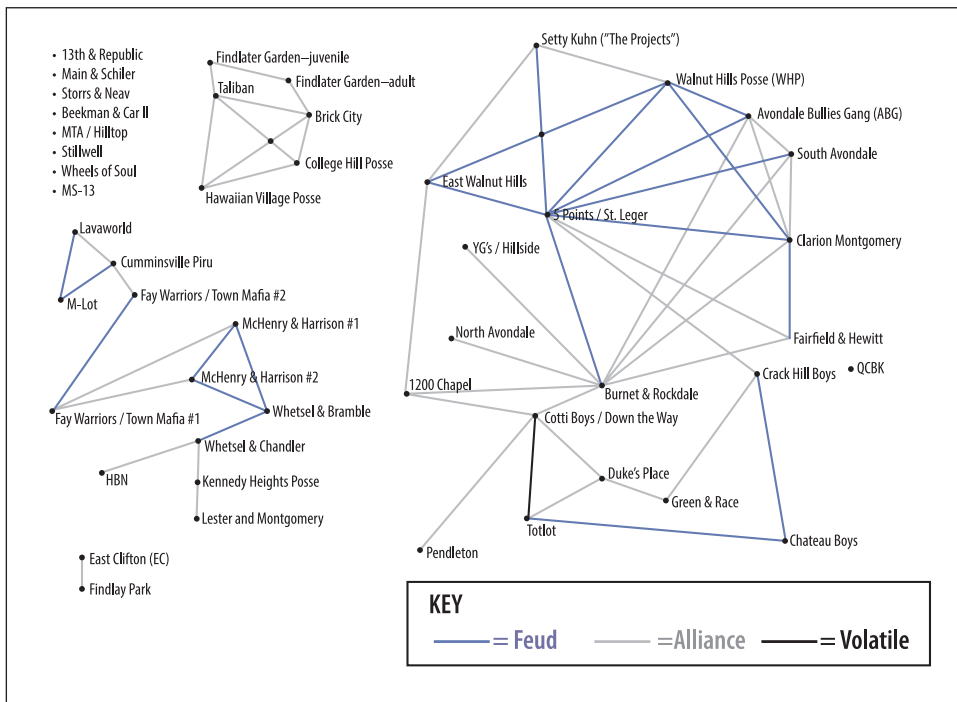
13th & Republic
Main & Schiler
Storrs & Neav
Beekman & Car ll
MTA / Hilltop
Stillwell
Wheels of Soul
MS-13

Findlater Garden–juvenile
Findlater Garden–adult
Taliban
Brick City
College Hill Posse
Hawaiian Village Posse

Lavaworld
Cumminsville Piru
M-Lot
Fay Warriors / Town Mafia #2
McHenry & Harrison #1
McHenry & Harrison #2
Whetsel & Bramble
Fay Warriors / Town Mafia #1
Whetsel & Chandler
HBN
Kennedy Heights Posse
Lester and Montgomery

East Clifton (EC)
Findlay Park

Setty Kuhn ("The Projects")
Walnut Hills Posse (WHP)
Avondale Bullies Gang (ABG)
South Avondale
East Walnut Hills
5 Points / St. Leger
Clarion Montgomery
YG's / Hillside
North Avondale
Fairfield & Hewitt
1200 Chapel
Burnet & Rockdale
Crack Hill Boys
QCBK
Cotti Boys / Down the Way
Duke's Place
Green & Race
Totlot
Chateau Boys
Pendleton

KEY
= Feud
=Alliance
= Volatile